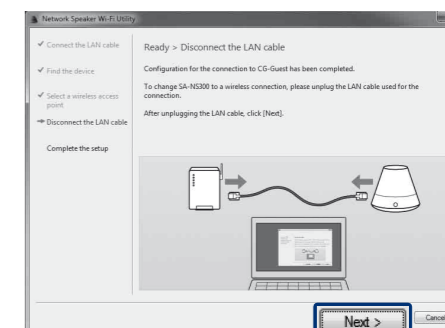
Network Speaker Wi-Fi Utility

✔ Connect the LAN cable

✔ Find the device

✔ Select a wireless access point

➜ Disconnect the LAN cable

Complete the setup

Ready > Disconnect the LAN cable

Configuration for the connection to CG-Guest has been completed.

To change SA-NS300 to a wireless connection, please unplug the LAN cable used for the connection.

After unplugging the LAN cable, click [Next].

Next >

Cancel